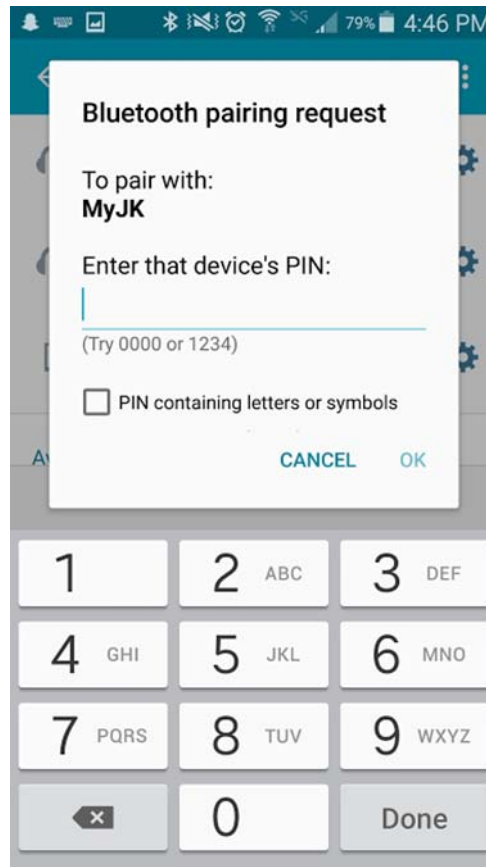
79% 4:46 PM

Bluetooth pairing request

To pair with:
MyJK

Enter that device's PIN:

(Try 0000 or 1234)

PIN containing letters or symbols

CANCEL OK

Av

1
2 ABC
3 DEF
4 GHI
5 JKL
6 MNO
7 PQRS
8 TUV
9 WXYZ
0
Done